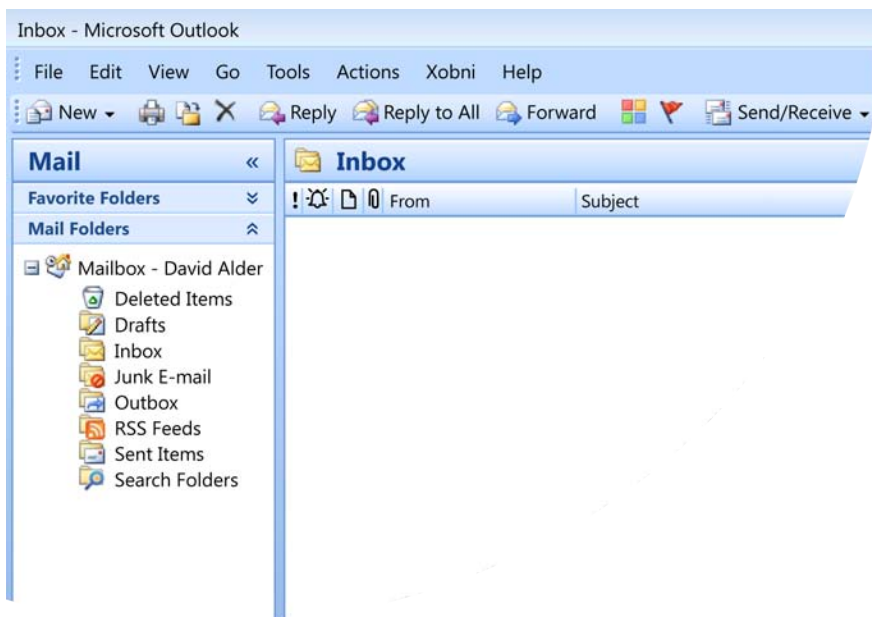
Inbox - Microsoft Outlook

File Edit View Go Tools Actions Xobni Help

New Reply Reply to All Forward Send/Receive

Mail «

Favorite Folders

Mail Folders

Mailbox - David Alder
Deleted Items
Drafts
Inbox
Junk E-mail
Outbox
RSS Feeds
Sent Items
Search Folders

Inbox

! From Subject